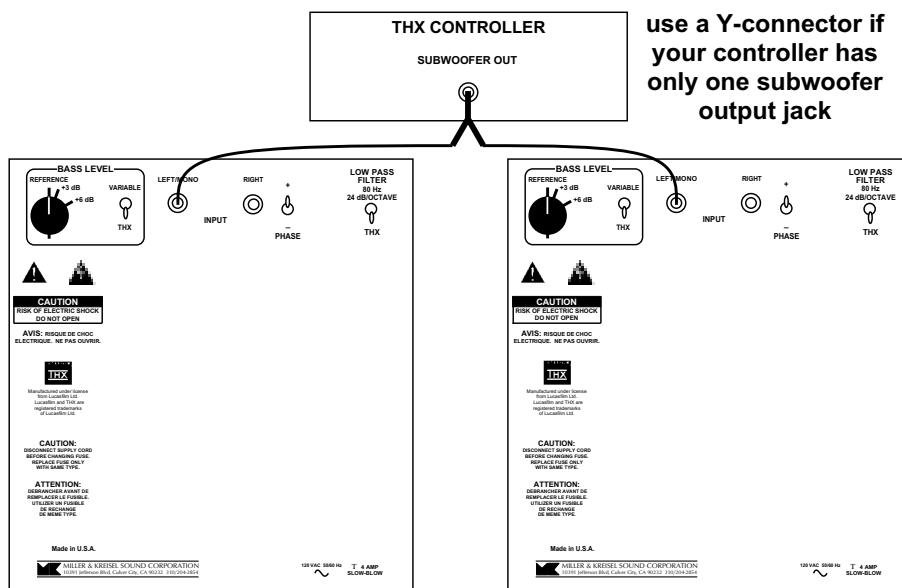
THX CONTROLLER

SUBWOOFER OUT

use a Y-connector if your controller has only one subwoofer output jack

BASS LEVEL
REFERENCE
+3 dB
+6 dB
VARIABLE
THX
LEFT/MONO
RIGHT
INPUT
+
–
PHASE
LOW PASS FILTER
80 Hz
24 dB/OCTAVE
THX

CAUTION
RISK OF ELECTRIC SHOCK
DO NOT OPEN

AVIS: RISQUE DE CHOC ELECTRIQUE. NE PAS OUVRIR.

THX

Manufactured under license from Lucasfilm Ltd. Lucasfilm and THX are registered trademarks of Lucasfilm Ltd.

CAUTION:
DISCONNECT SUPPLY CORD BEFORE CHANGING FUSE. REPLACE FUSE ONLY WITH SAME TYPE.

ATTENTION:
DEBRANCHER AVANT DE REMPLACER LE FUSIBLE. UTILIZER UN FUSIBLE DE RECHANGE DE MEME TYPE.

Made in U.S.A.

MILLER & KREISEL SOUND CORPORATION
10391 Jefferson Blvd, Culver City, CA 90232 310/204-2854

120 VAC 50/60 Hz
T 4 AMP
SLOW-BLOW

BASS LEVEL
REFERENCE
+3 dB
+6 dB
VARIABLE
THX
LEFT/MONO
RIGHT
INPUT
+
–
PHASE
LOW PASS FILTER
80 Hz
24 dB/OCTAVE
THX

CAUTION
RISK OF ELECTRIC SHOCK
DO NOT OPEN

AVIS: RISQUE DE CHOC ELECTRIQUE. NE PAS OUVRIR.

THX

Manufactured under license from Lucasfilm Ltd. Lucasfilm and THX are registered trademarks of Lucasfilm Ltd.

CAUTION:
DISCONNECT SUPPLY CORD BEFORE CHANGING FUSE. REPLACE FUSE ONLY WITH SAME TYPE.

ATTENTION:
DEBRANCHER AVANT DE REMPLACER LE FUSIBLE. UTILIZER UN FUSIBLE DE RECHANGE DE MEME TYPE.

Made in U.S.A.

MILLER & KREISEL SOUND CORPORATION
10391 Jefferson Blvd, Culver City, CA 90232 310/204-2854

120 VAC 50/60 Hz
T 4 AMP
SLOW-BLOW